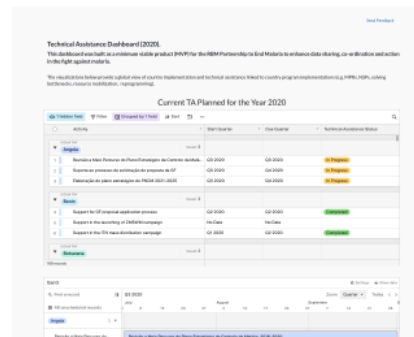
Send Feedback

Technical Assistance Dashboard (2020).

This dashboard was built as a minimum viable product (MVP) for the RBM Partnership to End Malaria to enhance data sharing, co-ordination and action in the fight against malaria.

The visualizations below provide a global view of country implementation and technical assistance linked to country program implementation (e.g. MPRs, NSPs, solving bottlenecks, resource mobilization, reprogramming).

Current TA Planned for the Year 2020

1 hidden field | Filter | Grouped by 1 field | Sort

| | Activity | Start Quarter | Due Quarter | Technical Assistance Status |
|---|---|---|---|---|
| | Angola | | | |
| 1 | Revisão e Mais Recursos do Plano Estratégico de Controlo da Malária | Q3 2020 | Q3 2020 | In Progress |
| 2 | Supervisao processo de actualização da proposta do GF | Q3 2020 | Q3 2020 | In Progress |
| 3 | Elaboração do plano estratégico do PNCM 2021-2025 | Q3 2020 | Q3 2020 | In Progress |
| | Benin | | | |
| 4 | Support for GF proposal application process | Q2 2020 | Q2 2020 | Completed |
| 5 | Support in the launching of ZMSWM campaign | No Data | No Data | |
| 6 | Support in the ITN mass distribution campaign | Q1 2020 | Q2 2020 | Completed |
| | Botswana | | | |

Gantt

Find an event | Q3 2020 | Settings | Share view

Angola

Revisão e Mais Recursos do Plano Estratégico de Controlo da Malária